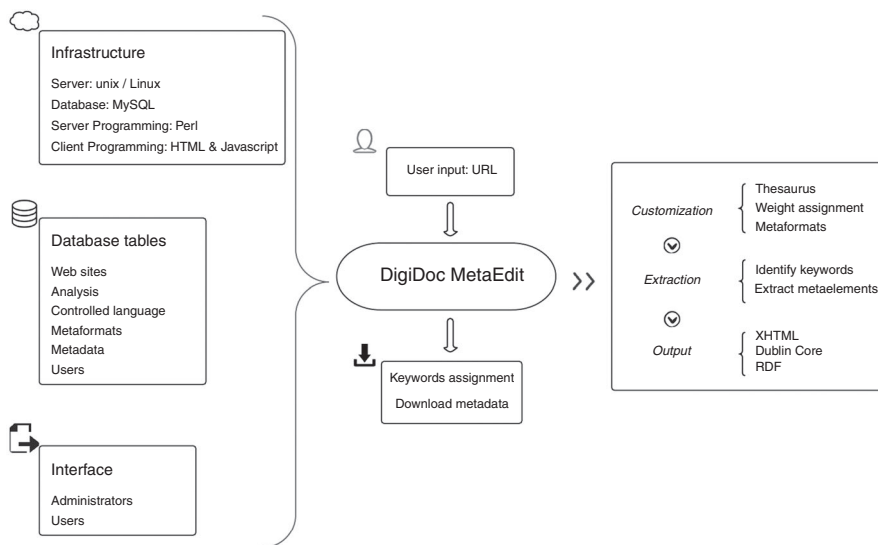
Infrastructure

Server: unix / Linux
Database: MySQL
Server Programming: Perl
Client Programming: HTML & Javascript

Database tables

Web sites
Analysis
Controlled language
Metaformats
Metadata
Users

Interface

Administrators
Users

User input: URL

DigiDoc MetaEdit

Keywords assignment
Download metadata

Customization

Thesaurus
Weight assignment
Metaformats

Extraction

Identify keywords
Extract metaelements

Output

XHTML
Dublin Core
RDF